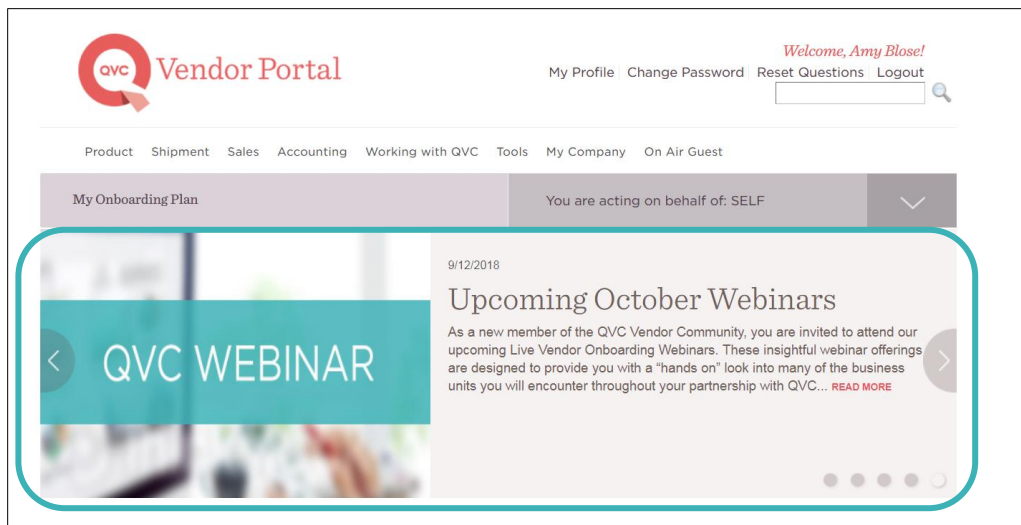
QVC Vendor Portal

Welcome, Amy Blose!

My Profile | Change Password | Reset Questions | Logout

Product Shipment Sales Accounting Working with QVC Tools My Company On Air Guest

My Onboarding Plan

You are acting on behalf of: SELF

QVC WEBINAR

9/12/2018

Upcoming October Webinars

As a new member of the QVC Vendor Community, you are invited to attend our upcoming Live Vendor Onboarding Webinars. These insightful webinar offerings are designed to provide you with a "hands on" look into many of the business units you will encounter throughout your partnership with QVC... READ MORE